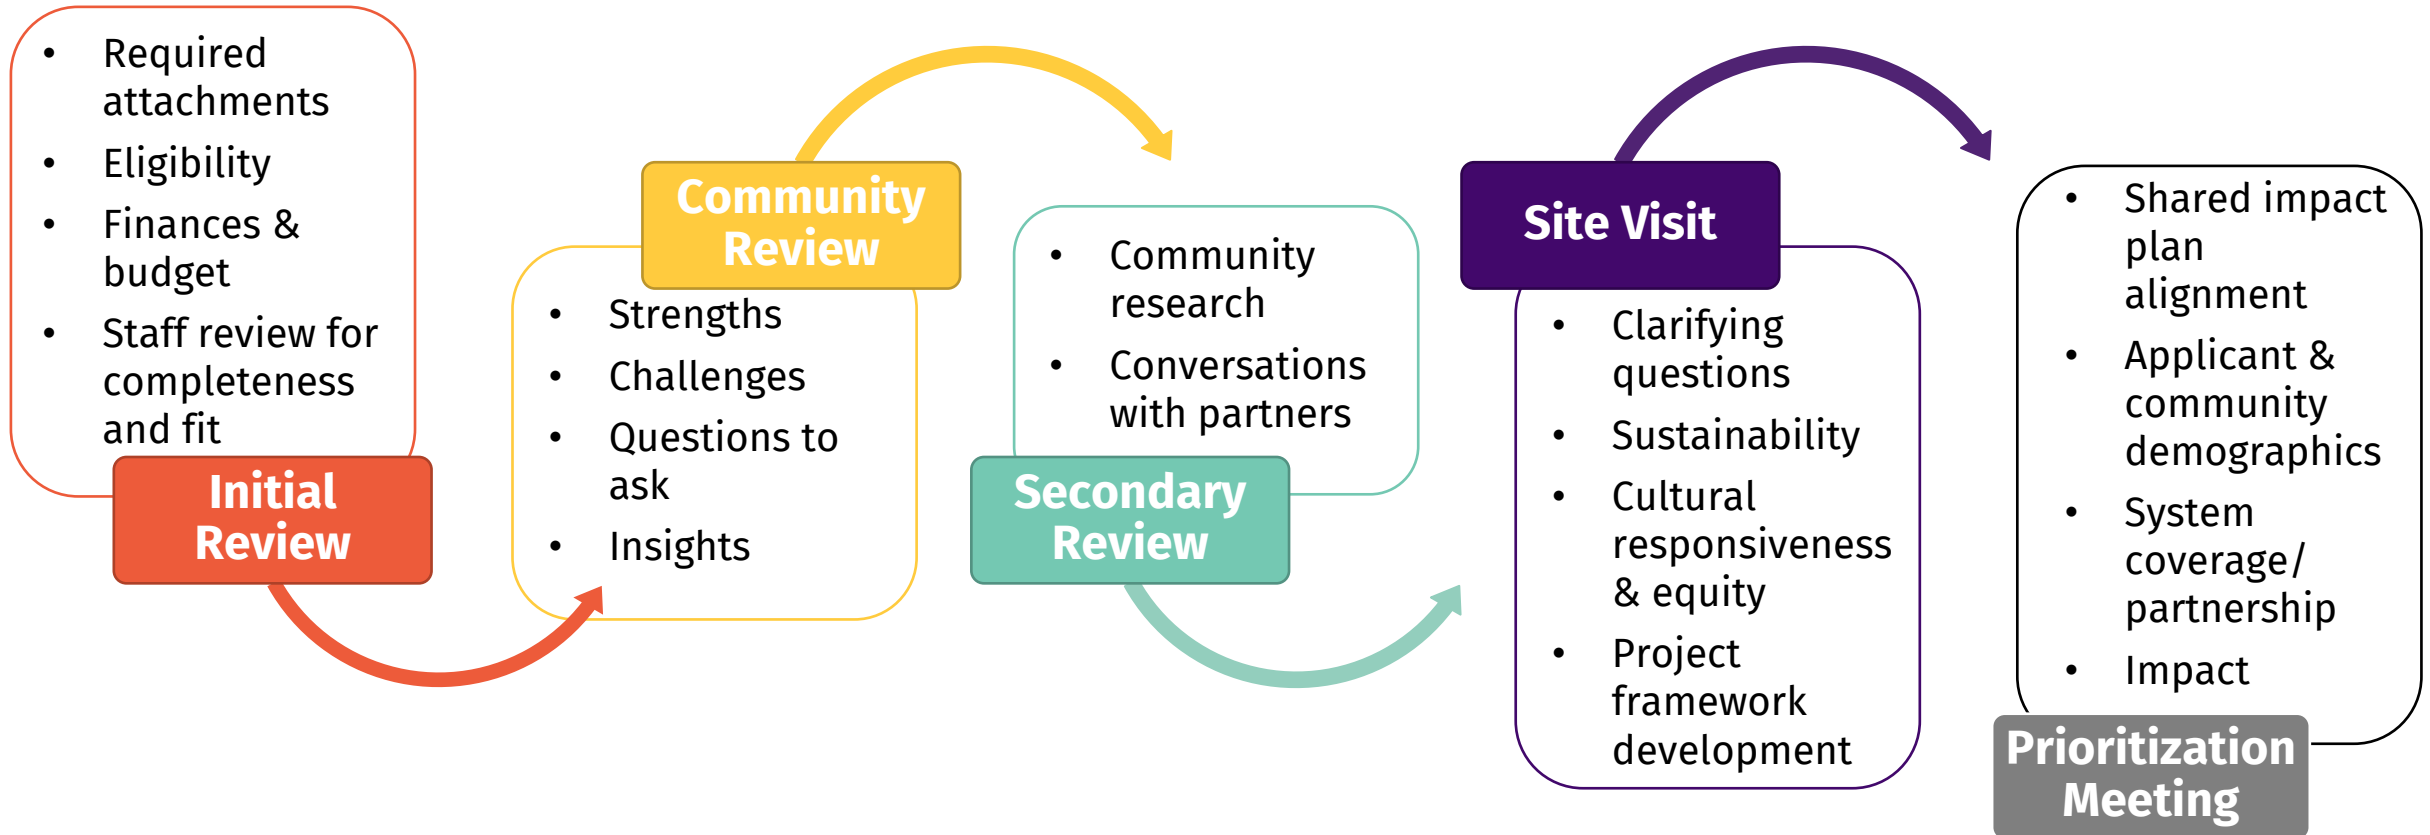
- Required attachments
- Eligibility
- Finances & budget
- Staff review for completeness and fit

Initial Review

Community Review

- Strengths
- Challenges
- Questions to ask
- Insights

- Community research
- Conversations with partners

Secondary Review

Site Visit

- Clarifying questions
- Sustainability
- Cultural responsiveness & equity
- Project framework development

- Shared impact plan alignment
- Applicant & community demographics
- System coverage/ partnership
- Impact

Prioritization Meeting